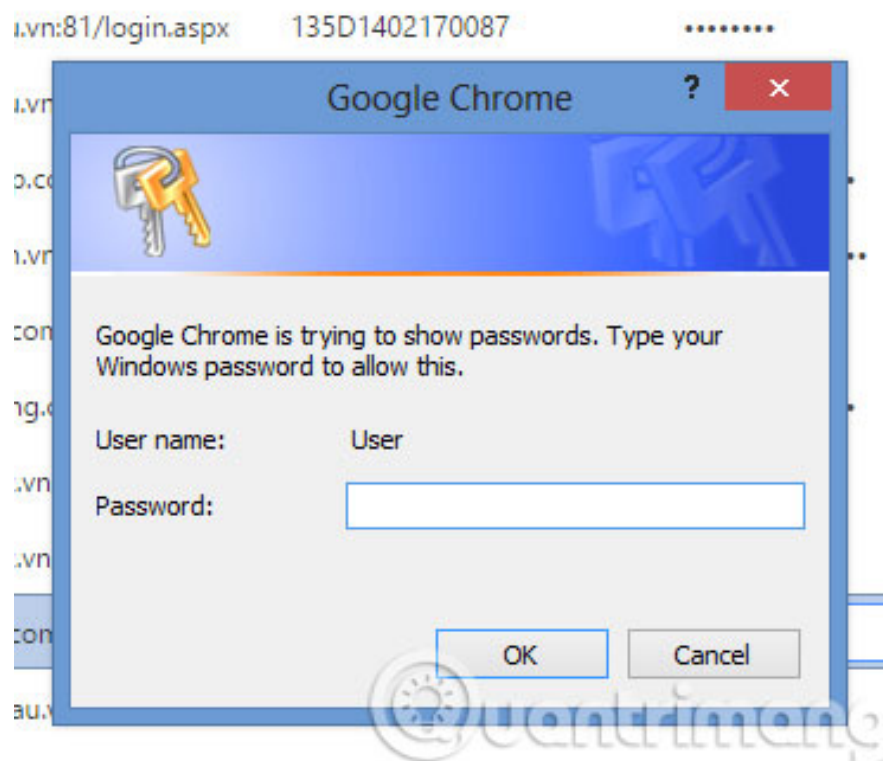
ı.vn:81/login.aspx 135D1402170087 ••••••••

ı.vn

Google Chrome

?

×

p.co

n.vn

com

ng.c

:.vn

:.vn

com

au.v

Google Chrome is trying to show passwords. Type your Windows password to allow this.

User name: User

Password:

OK

Cancel

Quantrimang